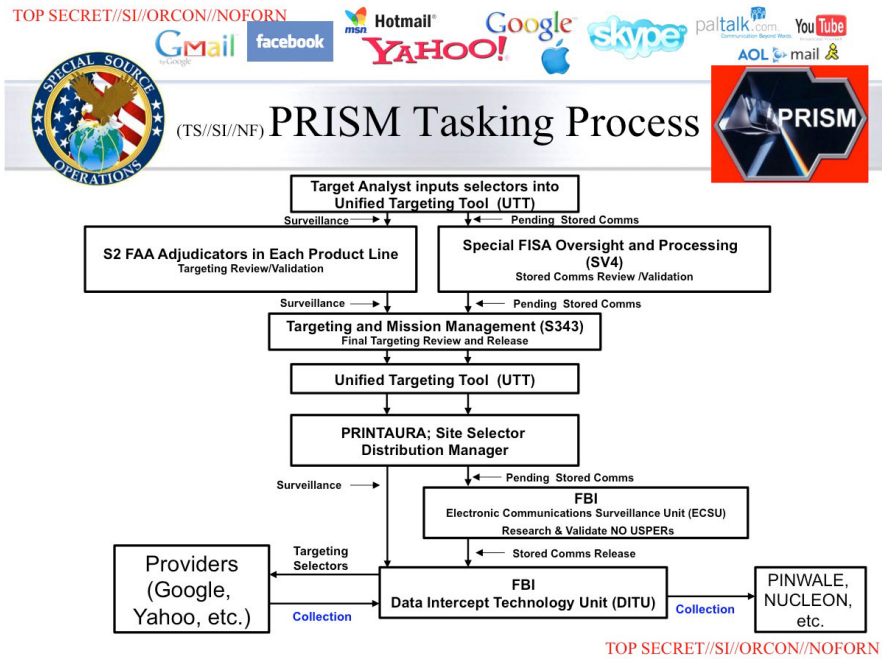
TOP SECRET//SI//ORCON//NOFORN

GMail by Google
facebook
msn Hotmail
YAHOO!
Google
skype
paltalk.com
Communication Beyond Words
YouTube
AOL mail

SPECIAL SOURCE OPERATIONS

(TS//SI//NF) PRISM Tasking Process

PRISM

Target Analyst inputs selectors into Unified Targeting Tool (UTT)

Surveillance
Pending Stored Comms

S2 FAA Adjudicators in Each Product Line
Targeting Review/Validation

Special FISA Oversight and Processing (SV4)
Stored Comms Review /Validation

Surveillance
Pending Stored Comms

Targeting and Mission Management (S343)
Final Targeting Review and Release

Unified Targeting Tool (UTT)

PRINTAURA; Site Selector Distribution Manager

Pending Stored Comms

Surveillance

FBI
Electronic Communications Surveillance Unit (ECSU)
Research & Validate NO USPERs

Stored Comms Release

Providers (Google, Yahoo, etc.)

Targeting Selectors

Collection

FBI
Data Intercept Technology Unit (DITU)

Collection

PINWALE, NUCLEON, etc.

TOP SECRET//SI//ORCON//NOFORN